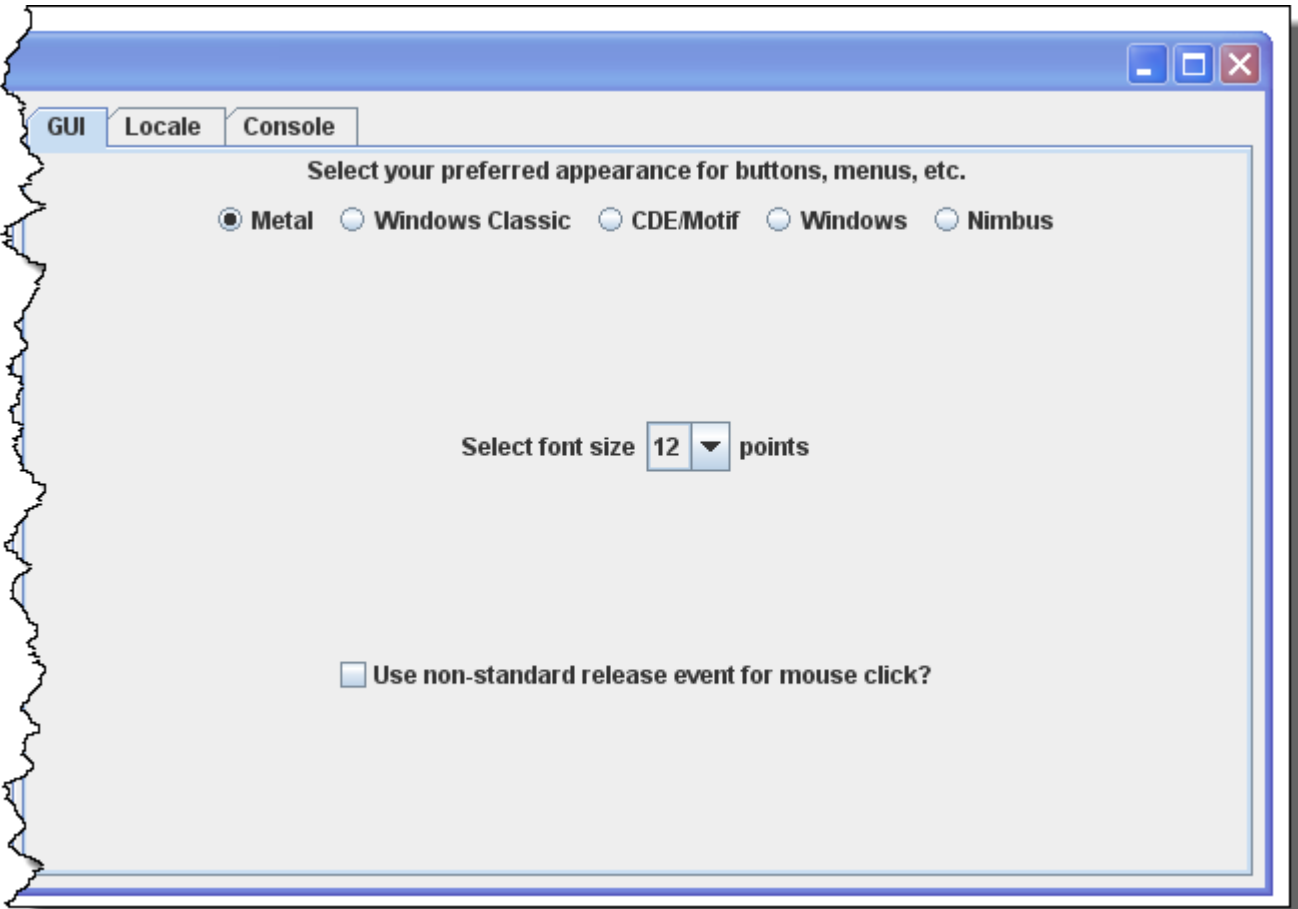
GUI Locale Console

Select your preferred appearance for buttons, menus, etc.

Metal Windows Classic CDE/Motif Windows Nimbus

Select font size 12 points

Use non-standard release event for mouse click?